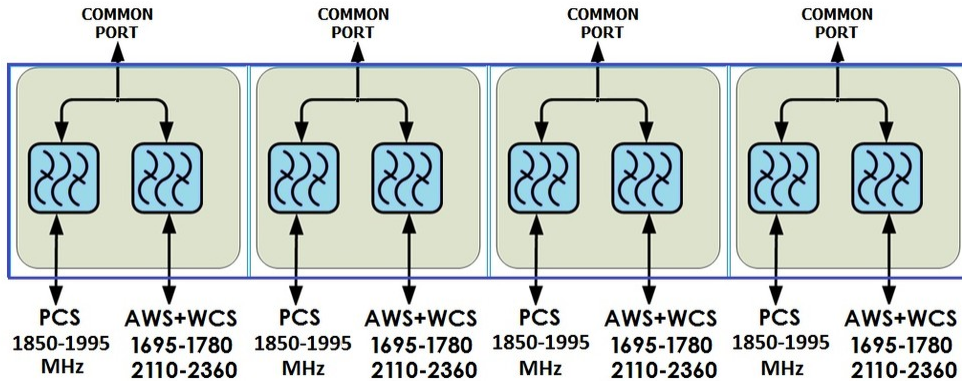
COMMON PORT

PCS
1850-1995
MHz

AWS+WCS
1695-1780
2110-2360

COMMON PORT

PCS
1850-1995
MHz

AWS+WCS
1695-1780
2110-2360

COMMON PORT

PCS
1850-1995
MHz

AWS+WCS
1695-1780
2110-2360

COMMON PORT

PCS
1850-1995
MHz

AWS+WCS
1695-1780
2110-2360